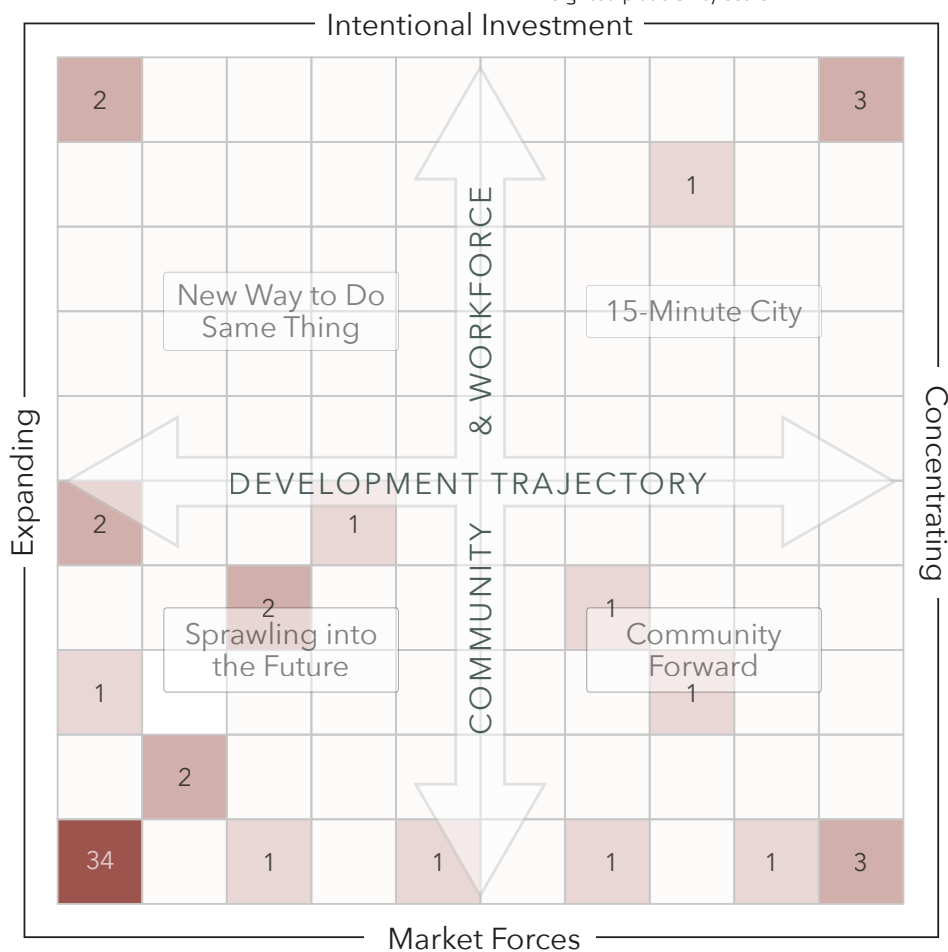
Intentional Investment

2

3

1

New Way to Do Same Thing

15-Minute City

& WORKFORCE

Expanding

Concentrating

DEVELOPMENT TRAJECTORY

2

1

COMMUNITY

2

1

Sprawling into the Future

Community Forward

1

1

2

34

1

1

1

1

3

Market Forces